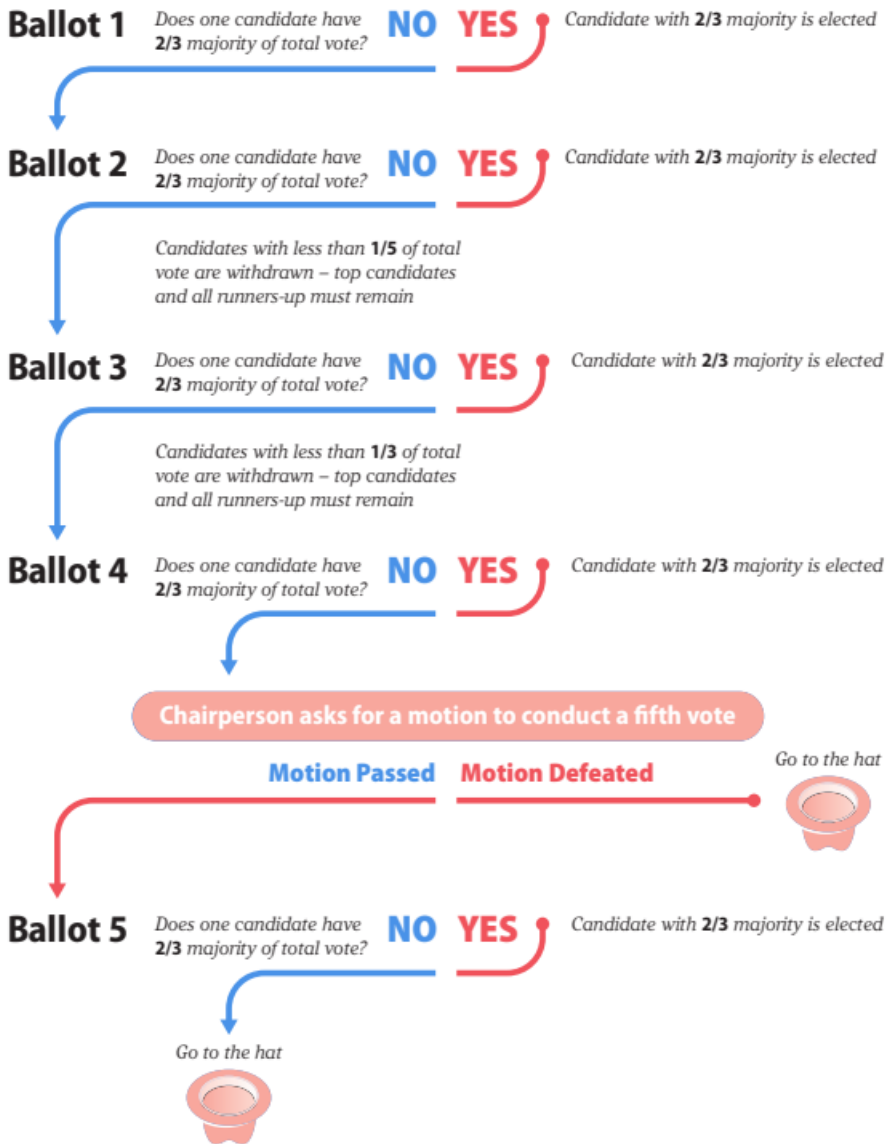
Ballot 1 Does one candidate have 2/3 majority of total vote? NO YES Candidate with 2/3 majority is elected

Ballot 2 Does one candidate have 2/3 majority of total vote? NO YES Candidate with 2/3 majority is elected

Candidates with less than 1/5 of total vote are withdrawn – top candidates and all runners-up must remain

Ballot 3 Does one candidate have 2/3 majority of total vote? NO YES Candidate with 2/3 majority is elected

Candidates with less than 1/3 of total vote are withdrawn – top candidates and all runners-up must remain

Ballot 4 Does one candidate have 2/3 majority of total vote? NO YES Candidate with 2/3 majority is elected

Chairperson asks for a motion to conduct a fifth vote

Motion Passed Motion Defeated

Go to the hat

Ballot 5 Does one candidate have 2/3 majority of total vote? NO YES Candidate with 2/3 majority is elected

Go to the hat